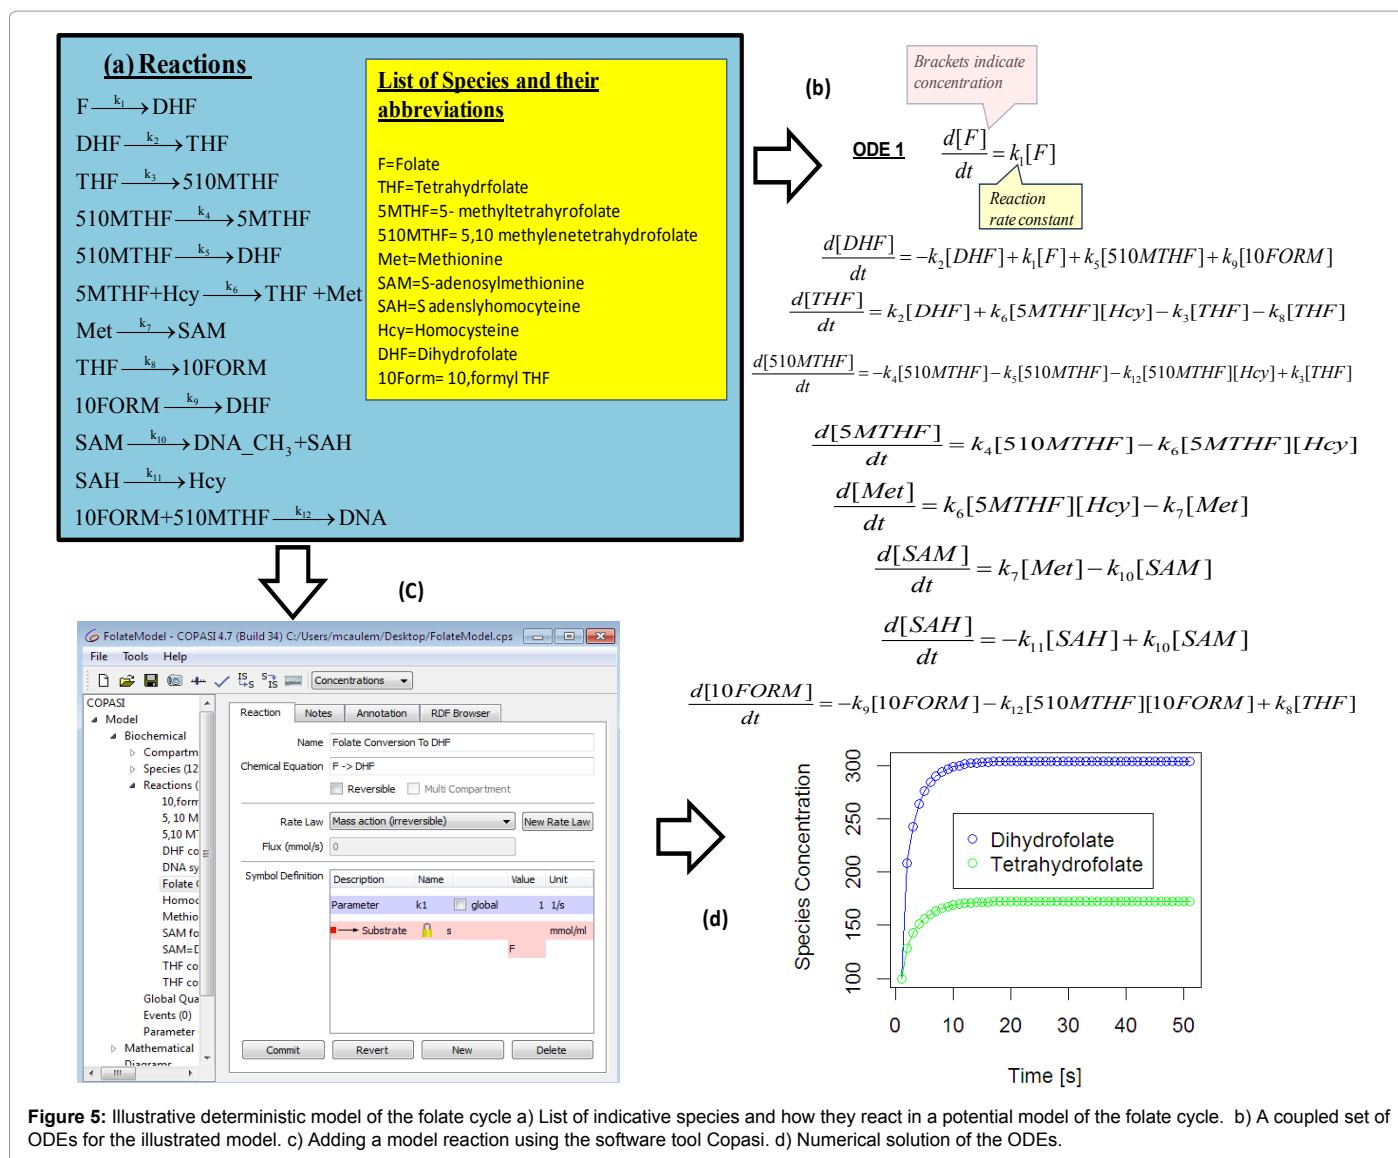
(a) Reactions

$F \xrightarrow{k_1} DHF$

$DHF \xrightarrow{k_2} THF$

$THF \xrightarrow{k_3} 510MTHF$

$510MTHF \xrightarrow{k_4} 5MTHF$

$510MTHF \xrightarrow{k_5} DHF$

$5MTHF+Hcy \xrightarrow{k_6} THF + Met$

$Met \xrightarrow{k_7} SAM$

$THF \xrightarrow{k_8} 10FORM$

$10FORM \xrightarrow{k_9} DHF$

$SAM \xrightarrow{k_{10}} DNA\_CH_3 + SAH$

$SAH \xrightarrow{k_{11}} Hcy$

$10FORM+510MTHF \xrightarrow{k_{12}} DNA$

List of Species and their abbreviations

F=Folate
THF=Tetrahydrofolate
5MTHF=5- methyltetrahyrofolate
510MTHF= 5,10 methylenetetrahydrofolate
Met=Methionine
SAM=S-adenosylmethionine
SAH=S adenslyhomocyteine
Hcy=Homocysteine
DHF=Dihydrofolate
10Form= 10,formyl THF

(b)

Brackets indicate concentration

ODE 1 $\frac{d[F]}{dt} = k_1[F]$

Reaction rate constant

$\frac{d[DHF]}{dt} = -k_2[DHF] + k_1[F] + k_5[510MTHF] + k_9[10FORM]$

$\frac{d[THF]}{dt} = k_2[DHF] + k_6[5MTHF][Hcy] - k_3[THF] - k_8[THF]$

$\frac{d[510MTHF]}{dt} = -k_4[510MTHF] - k_5[510MTHF] - k_{12}[510MTHF][Hcy] + k_3[THF]$

$\frac{d[5MTHF]}{dt} = k_4[510MTHF] - k_6[5MTHF][Hcy]$

$\frac{d[Met]}{dt} = k_6[5MTHF][Hcy] - k_7[Met]$

$\frac{d[SAM]}{dt} = k_7[Met] - k_{10}[SAM]$

$\frac{d[SAH]}{dt} = -k_{11}[SAH] + k_{10}[SAM]$

$\frac{d[10FORM]}{dt} = -k_9[10FORM] - k_{12}[510MTHF][10FORM] + k_8[THF]$

(C)

FolateModel - COPASI 4.7 (Build 34) C:/Users/mcaulem/Desktop/FolateModel.cps
File Tools Help
Concentrations
COPASI
Model
Biochemical
Compartm
Species (12
Reactions (
10,form
5, 10 M
5,10 M
DHF co
DNA sy
Folate (
Homoc
Methio
SAM fo
SAM=
THF co
THF co
Global Qua
Events (0)
Parameter
Mathematical
Diagrams
Reaction | Notes | Annotation | RDF Browser
Name Folate Conversion To DHF
Chemical Equation F -> DHF
Reversible Multi Compartment
Rate Law Mass action (irreversible) New Rate Law
Flux (mmol/s) 0
Symbol Definition
| Description | Name | | Value | Unit |
|---|---|---|---|---|
| Parameter | k1 | global | 1 | 1/s |
| Substrate | s | | | mmol/ml |
| | F | | | |
Commit Revert New Delete

(d)

Species Concentration
300 250 200 150 100
Dihydrofolate
Tetrahydrofolate
0 10 20 30 40 50
Time [s]

Figure 5: Illustrative deterministic model of the folate cycle a) List of indicative species and how they react in a potential model of the folate cycle. b) A coupled set of ODEs for the illustrated model. c) Adding a model reaction using the software tool Copasi. d) Numerical solution of the ODEs.